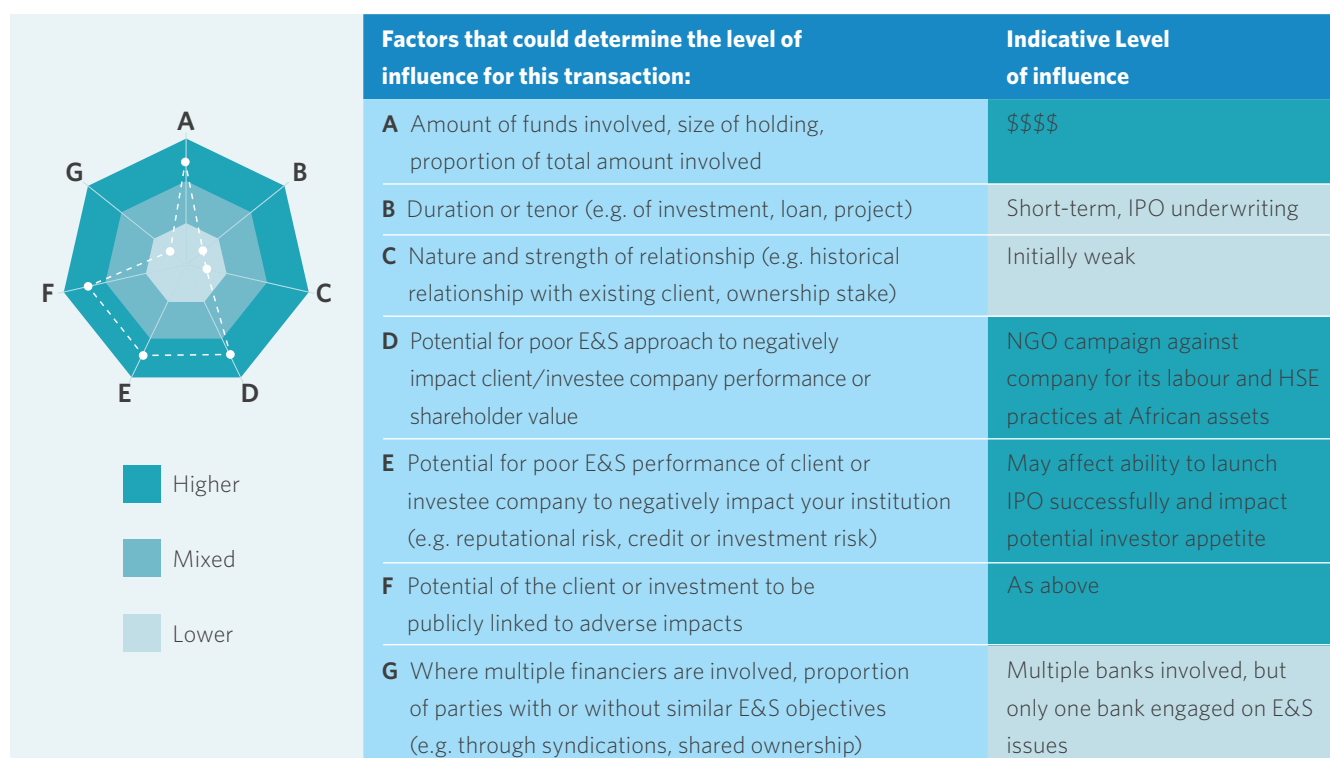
A
B
C
D
E
F
G

Higher

Mixed

Lower

| Factors that could determine the level of influence for this transaction: | Indicative Level of influence |
|---|---|
| **A** Amount of funds involved, size of holding, proportion of total amount involved | $$$$ |
| **B** Duration or tenor (e.g. of investment, loan, project) | Short-term, IPO underwriting |
| **C** Nature and strength of relationship (e.g. historical relationship with existing client, ownership stake) | Initially weak |
| **D** Potential for poor E&S approach to negatively impact client/investee company performance or shareholder value | NGO campaign against company for its labour and HSE practices at African assets |
| **E** Potential for poor E&S performance of client or investee company to negatively impact your institution (e.g. reputational risk, credit or investment risk) | May affect ability to launch IPO successfully and impact potential investor appetite |
| **F** Potential of the client or investment to be publicly linked to adverse impacts | As above |
| **G** Where multiple financiers are involved, proportion of parties with or without similar E&S objectives (e.g. through syndications, shared ownership) | Multiple banks involved, but only one bank engaged on E&S issues |